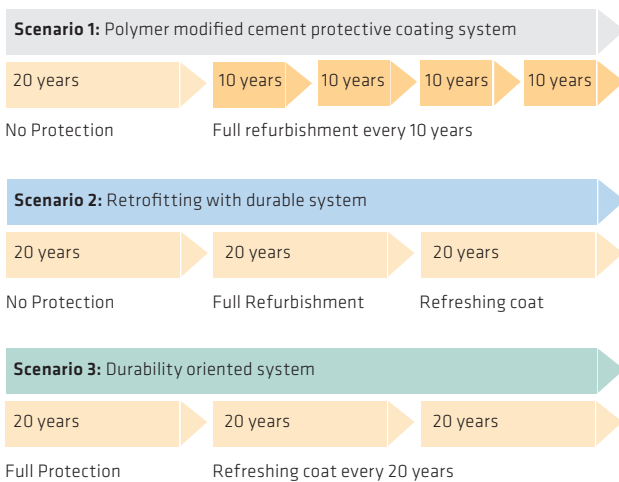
**Scenario 1:** Polymer modified cement protective coating system

20 years

10 years

10 years

10 years

10 years

No Protection

Full refurbishment every 10 years

**Scenario 2:** Retrofitting with durable system

20 years

20 years

20 years

No Protection

Full Refurbishment

Refreshing coat

**Scenario 3:** Durability oriented system

20 years

20 years

20 years

Full Protection

Refreshing coat every 20 years